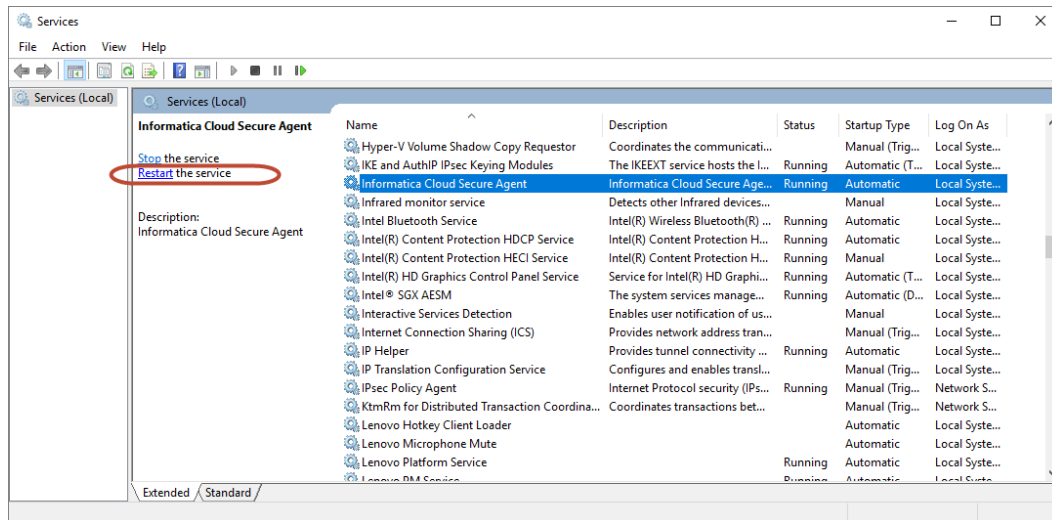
Services

File Action View Help

Services (Local)

Services (Local)

Informatica Cloud Secure Agent

Stop the service
Restart the service

Description:
Informatica Cloud Secure Agent

| Name | Description | Status | Startup Type | Log On As |
|---|---|---|---|---|
| Hyper-V Volume Shadow Copy Requestor | Coordinates the communicati... | | Manual (Trig... | Local Syste... |
| IKE and AuthIP IPsec Keying Modules | The IKEEXT service hosts the I... | Running | Automatic (T... | Local Syste... |
| Informatica Cloud Secure Agent | Informatica Cloud Secure Age... | Running | Automatic | Local Syste... |
| Infrared monitor service | Detects other Infrared devices... | | Manual | Local Syste... |
| Intel Bluetooth Service | Intel(R) Wireless Bluetooth(R) ... | Running | Automatic | Local Syste... |
| Intel(R) Content Protection HDCP Service | Intel(R) Content Protection H... | Running | Automatic | Local Syste... |
| Intel(R) Content Protection HECI Service | Intel(R) Content Protection H... | Running | Manual | Local Syste... |
| Intel(R) HD Graphics Control Panel Service | Service for Intel(R) HD Graphi... | Running | Automatic (T... | Local Syste... |
| Intel® SGX AESM | The system services manage... | Running | Automatic (D... | Local Syste... |
| Interactive Services Detection | Enables user notification of us... | | Manual | Local Syste... |
| Internet Connection Sharing (ICS) | Provides network address tran... | | Manual (Trig... | Local Syste... |
| IP Helper | Provides tunnel connectivity ... | Running | Automatic | Local Syste... |
| IP Translation Configuration Service | Configures and enables transl... | | Manual (Trig... | Local Syste... |
| IPsec Policy Agent | Internet Protocol security (IPs... | Running | Manual (Trig... | Network S... |
| KtmRm for Distributed Transaction Coordina... | Coordinates transactions bet... | | Manual (Trig... | Network S... |
| Lenovo Hotkey Client Loader | | | Automatic | Local Syste... |
| Lenovo Microphone Mute | | | Automatic | Local Syste... |
| Lenovo Platform Service | | Running | Automatic | Local Syste... |
| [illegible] | | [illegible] | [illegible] | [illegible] |

Extended Standard